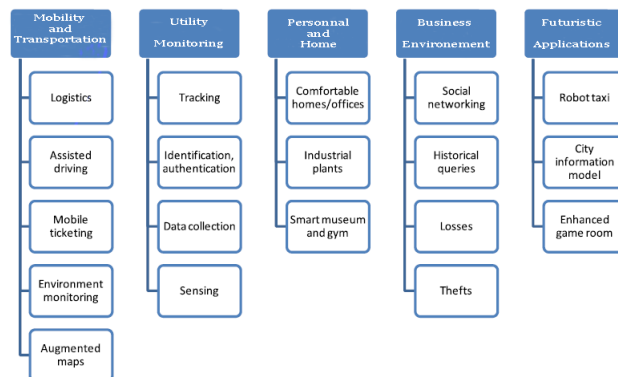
Mobility and Transportation

Logistics

Assisted driving

Mobile ticketing

Environment monitoring

Augmented maps

Utility Monitoring

Tracking

Identification, authentication

Data collection

Sensing

Personnal and Home

Comfortable homes/offices

Industrial plants

Smart museum and gym

Business Environement

Social networking

Historical queries

Losses

Thefts

Futuristic Applications

Robot taxi

City information model

Enhanced game room